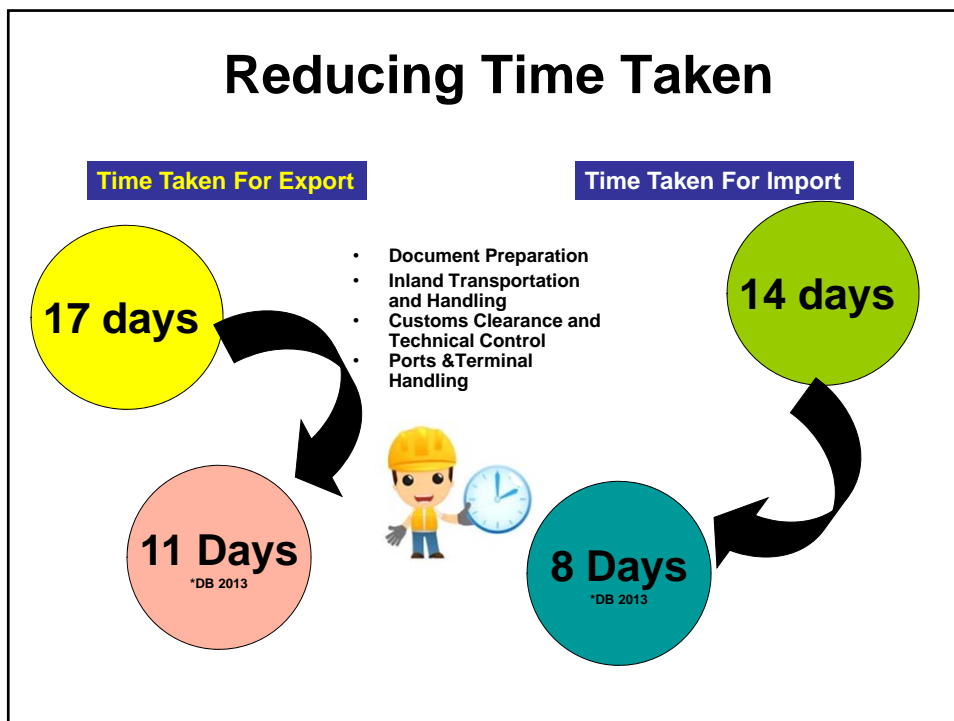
Reducing Time Taken

Time Taken For Export

Time Taken For Import

17 days

- Document Preparation
- Inland Transportation and Handling
- Customs Clearance and Technical Control
- Ports &Terminal Handling

14 days

11 Days
*DB 2013

8 Days
*DB 2013